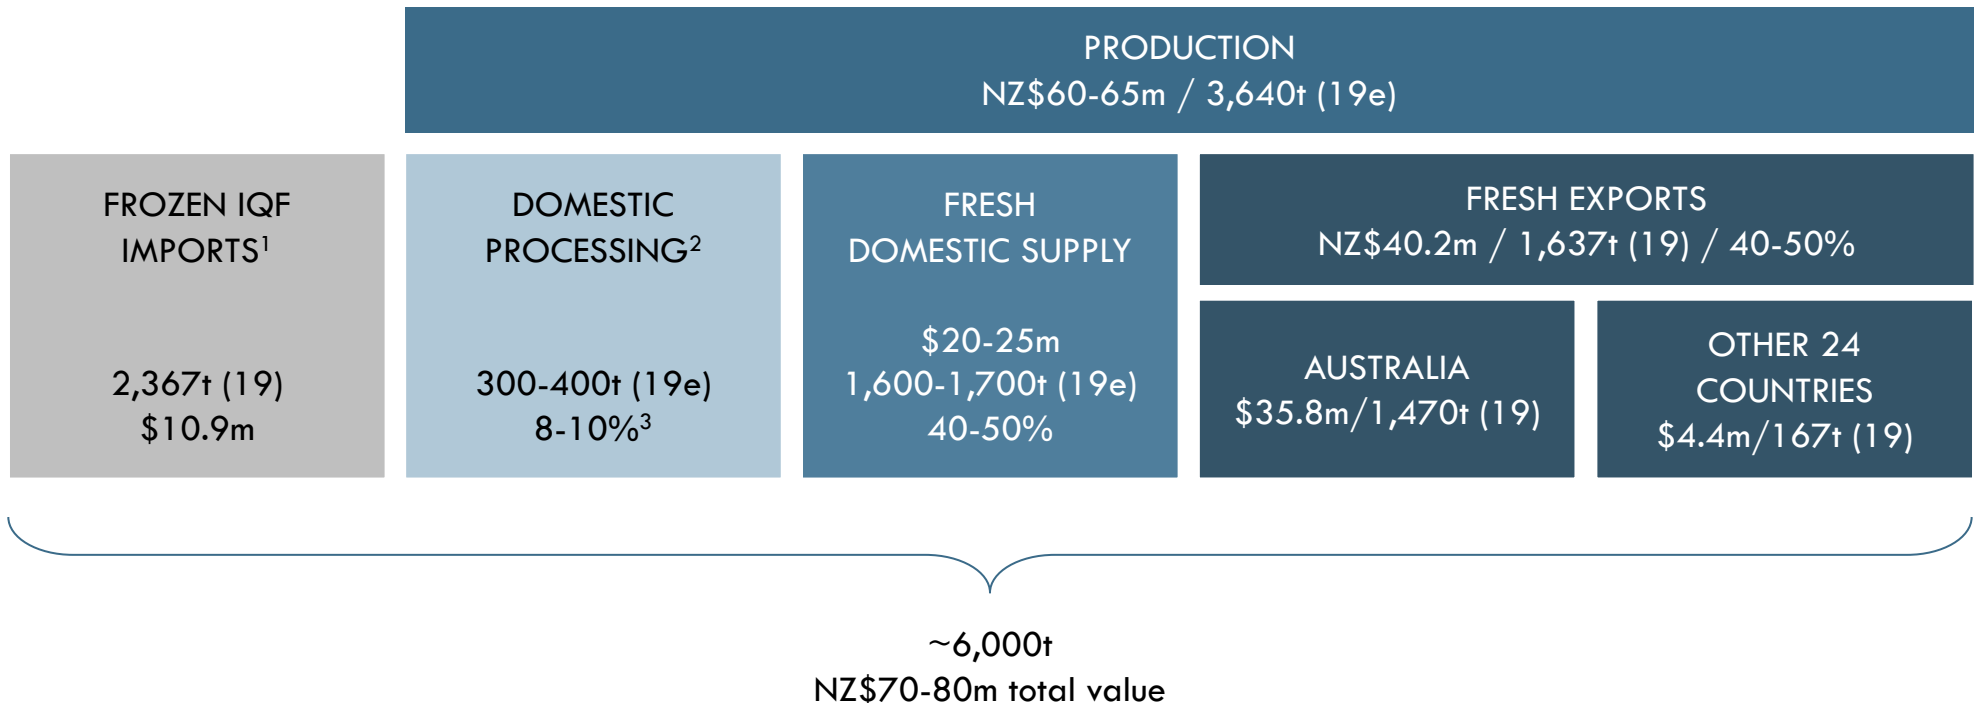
PRODUCTION
NZ$60-65m / 3,640t (19e)

FROZEN IQF IMPORTS$^1$

2,367t (19)
$10.9m

DOMESTIC PROCESSING$^2$

300-400t (19e)
8-10%$^3$

FRESH DOMESTIC SUPPLY

$20-25m
1,600-1,700t (19e)
40-50%

FRESH EXPORTS
NZ$40.2m / 1,637t (19) / 40-50%

AUSTRALIA
$35.8m/1,470t (19)

OTHER 24 COUNTRIES
$4.4m/167t (19)

~6,000t
NZ$70-80m total value